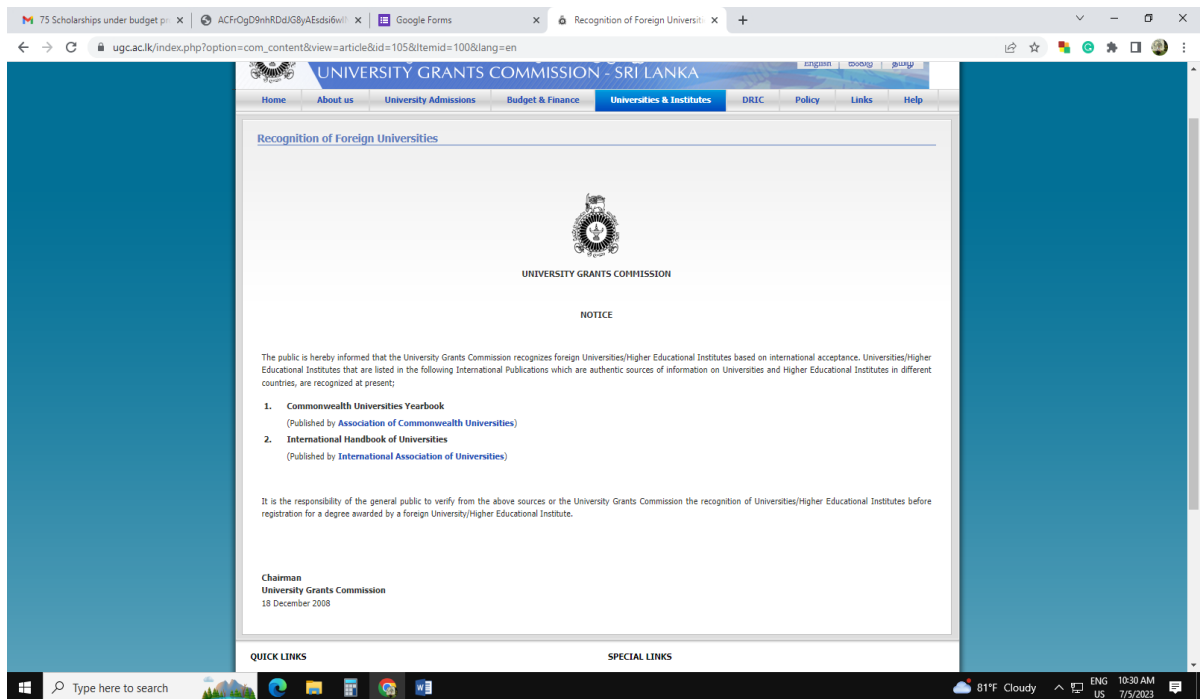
75 Scholarships under budget pr ×
ACFrOgD9nhRDdJG8yAEsdsi6wf ×
Google Forms ×
Recognition of Foreign Universiti ×
+

ugc.ac.lk/index.php?option=com_content&view=article&id=105&Itemid=100&lang=en

English සිංහල தமிழ்
UNIVERSITY GRANTS COMMISSION - SRI LANKA

Home | About us | University Admissions | Budget & Finance | Universities & Institutes | DRIC | Policy | Links | Help

Recognition of Foreign Universities

UNIVERSITY GRANTS COMMISSION

NOTICE

The public is hereby informed that the University Grants Commission recognizes foreign Universities/Higher Educational Institutes based on international acceptance. Universities/Higher Educational Institutes that are listed in the following International Publications which are authentic sources of information on Universities and Higher Educational Institutes in different countries, are recognized at present;

1. Commonwealth Universities Yearbook
(Published by Association of Commonwealth Universities)
2. International Handbook of Universities
(Published by International Association of Universities)

It is the responsibility of the general public to verify from the above sources or the University Grants Commission the recognition of Universities/Higher Educational Institutes before registration for a degree awarded by a foreign University/Higher Educational Institute.

Chairman
University Grants Commission
18 December 2008

QUICK LINKS
SPECIAL LINKS

Type here to search
81°F Cloudy
ENG US
10:30 AM
7/5/2023